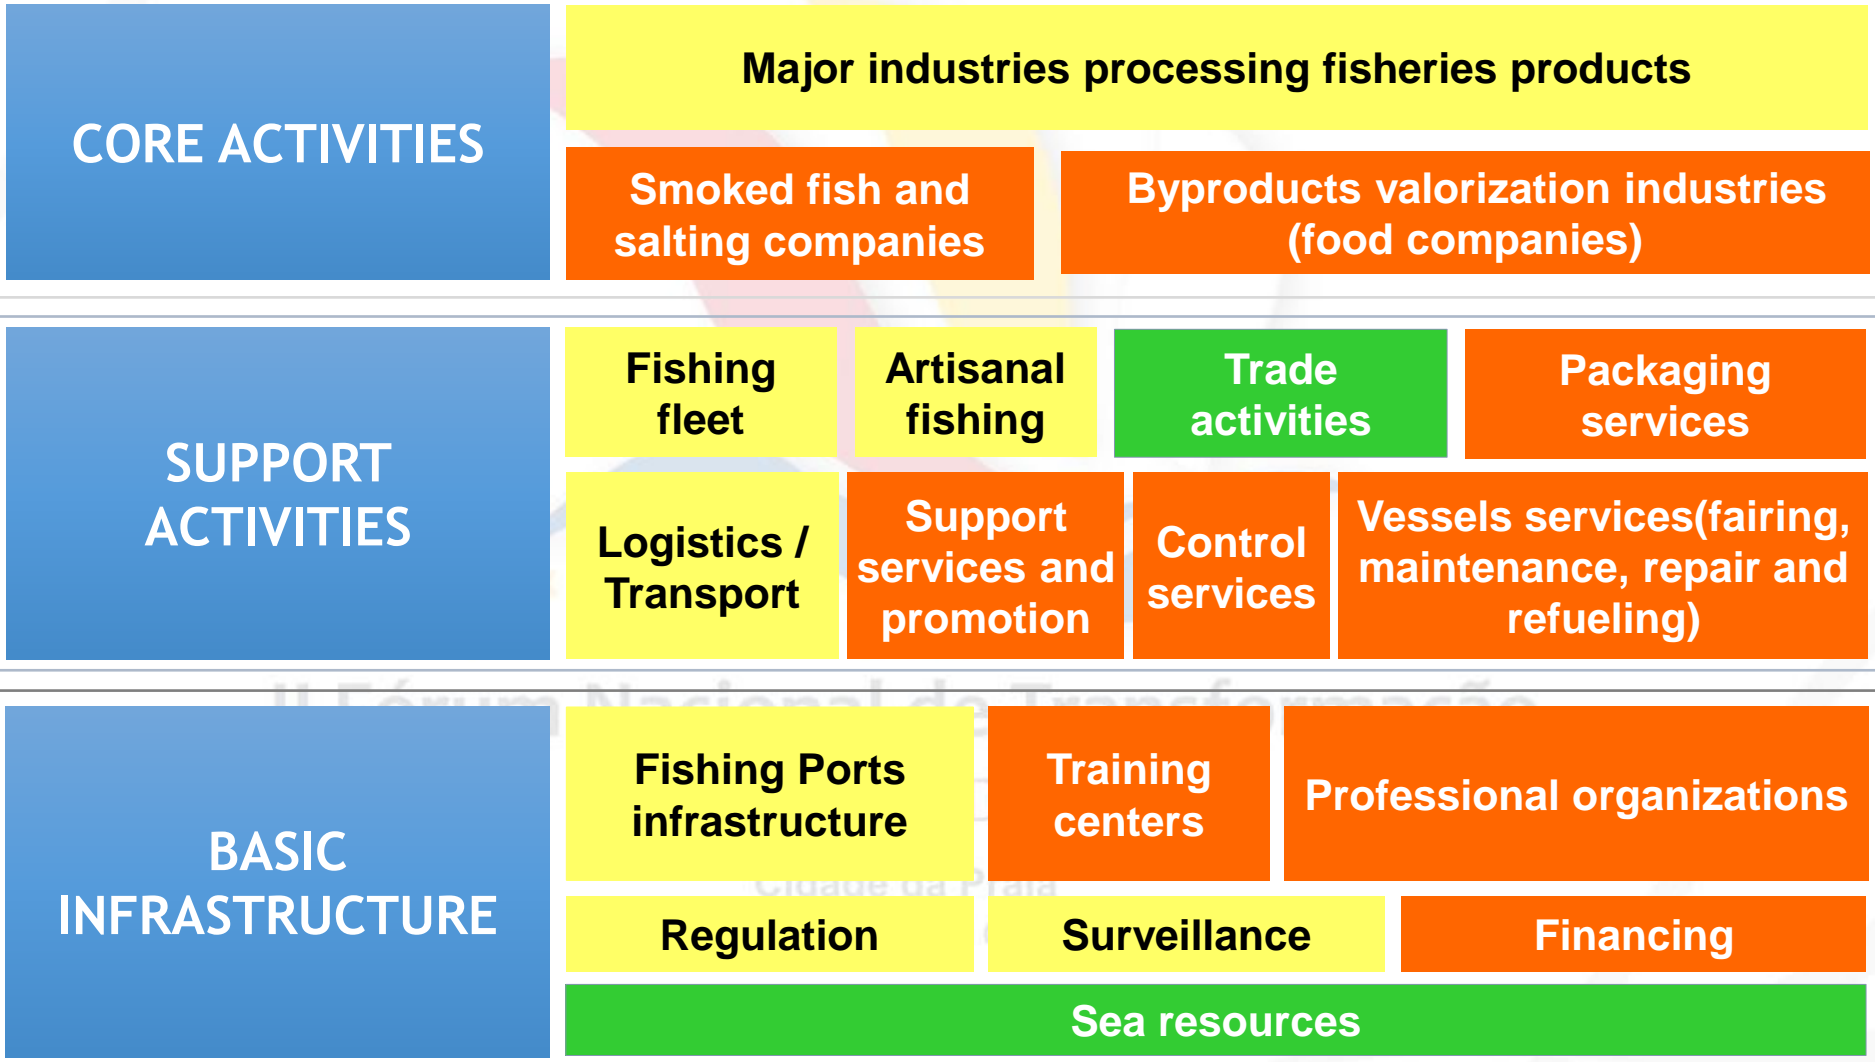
CORE ACTIVITIES

Major industries processing fisheries products

Smoked fish and salting companies

Byproducts valorization industries (food companies)

SUPPORT ACTIVITIES

Fishing fleet

Artisanal fishing

Trade activities

Packaging services

Logistics / Transport

Support services and promotion

Control services

Vessels services(fairing, maintenance, repair and refueling)

BASIC INFRASTRUCTURE

Fishing Ports infrastructure

Training centers

Professional organizations

Regulation

Surveillance

Financing

Sea resources